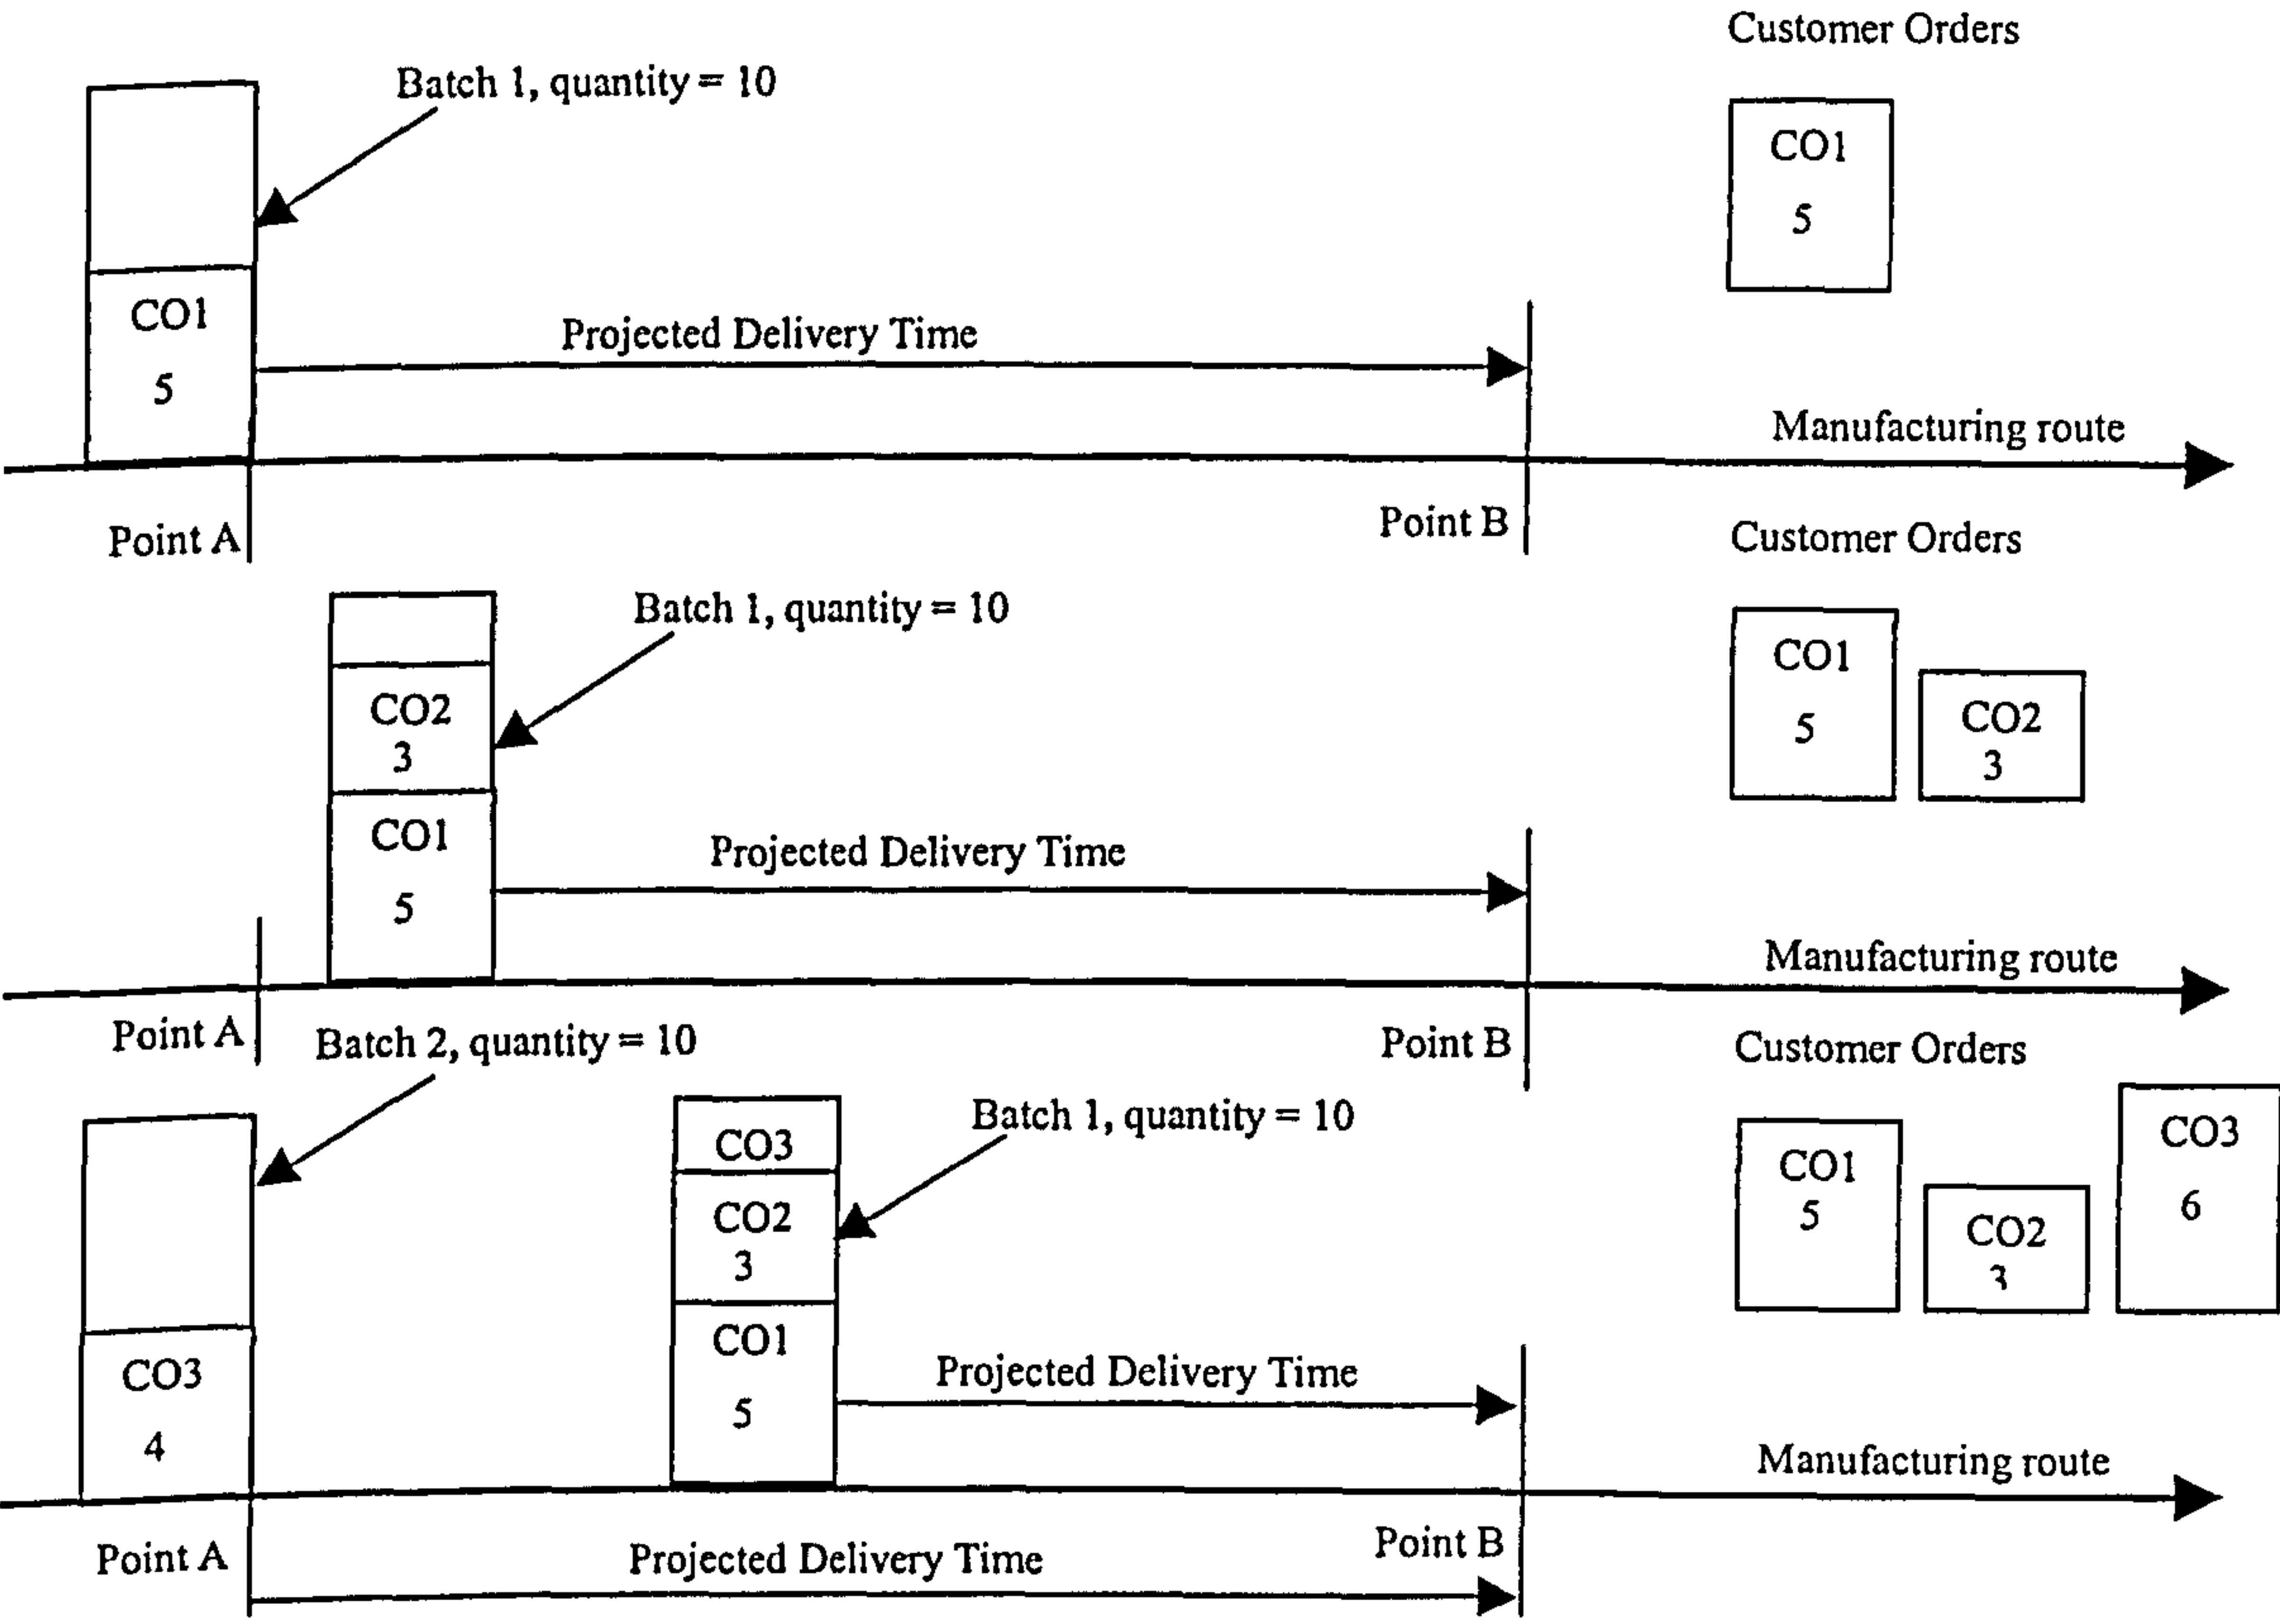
Customer Orders

Batch 1, quantity = 10

CO1
5

CO1
5

Projected Delivery Time

Manufacturing route

Point A

Point B

Customer Orders

Batch 1, quantity = 10

CO1
5

CO2
3

CO2
3

CO1
5

Projected Delivery Time

Manufacturing route

Point A

Batch 2, quantity = 10

Point B

Customer Orders

CO3
6

Batch 1, quantity = 10

CO3

CO1
5

CO2
3

CO2
3

CO1
5

CO3
4

Projected Delivery Time

Manufacturing route

Point A

Projected Delivery Time

Point B